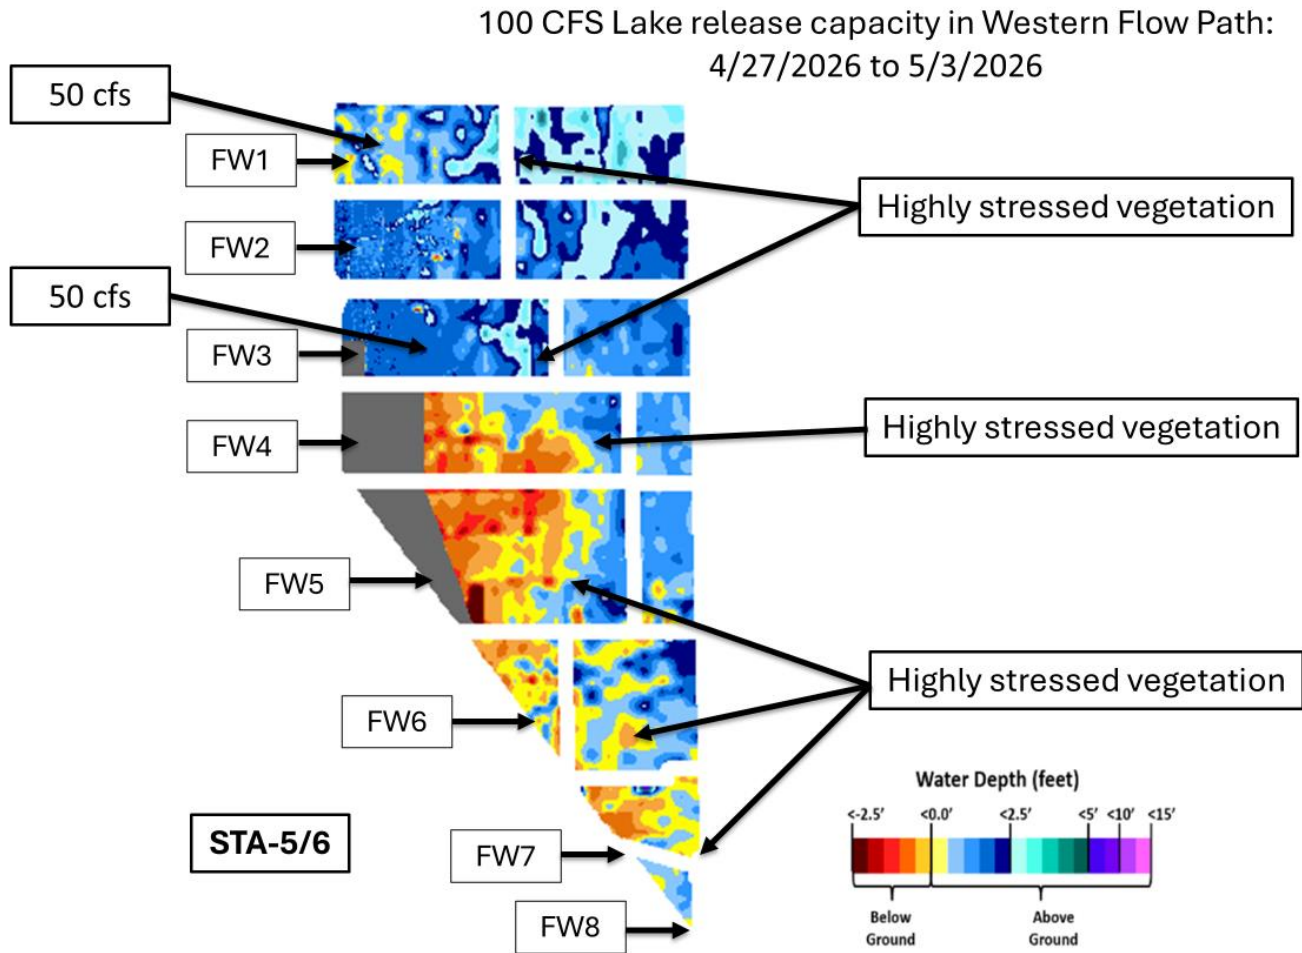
100 CFS Lake release capacity in Western Flow Path:
4/27/2026 to 5/3/2026

50 cfs

FW1

Highly stressed vegetation

FW2

50 cfs

FW3

FW4

Highly stressed vegetation

FW5

FW6

Highly stressed vegetation

STA-5/6

FW7

FW8

Water Depth (feet)

<-2.5' <0.0' <2.5' <5' <10' <15'

Below Ground

Above Ground